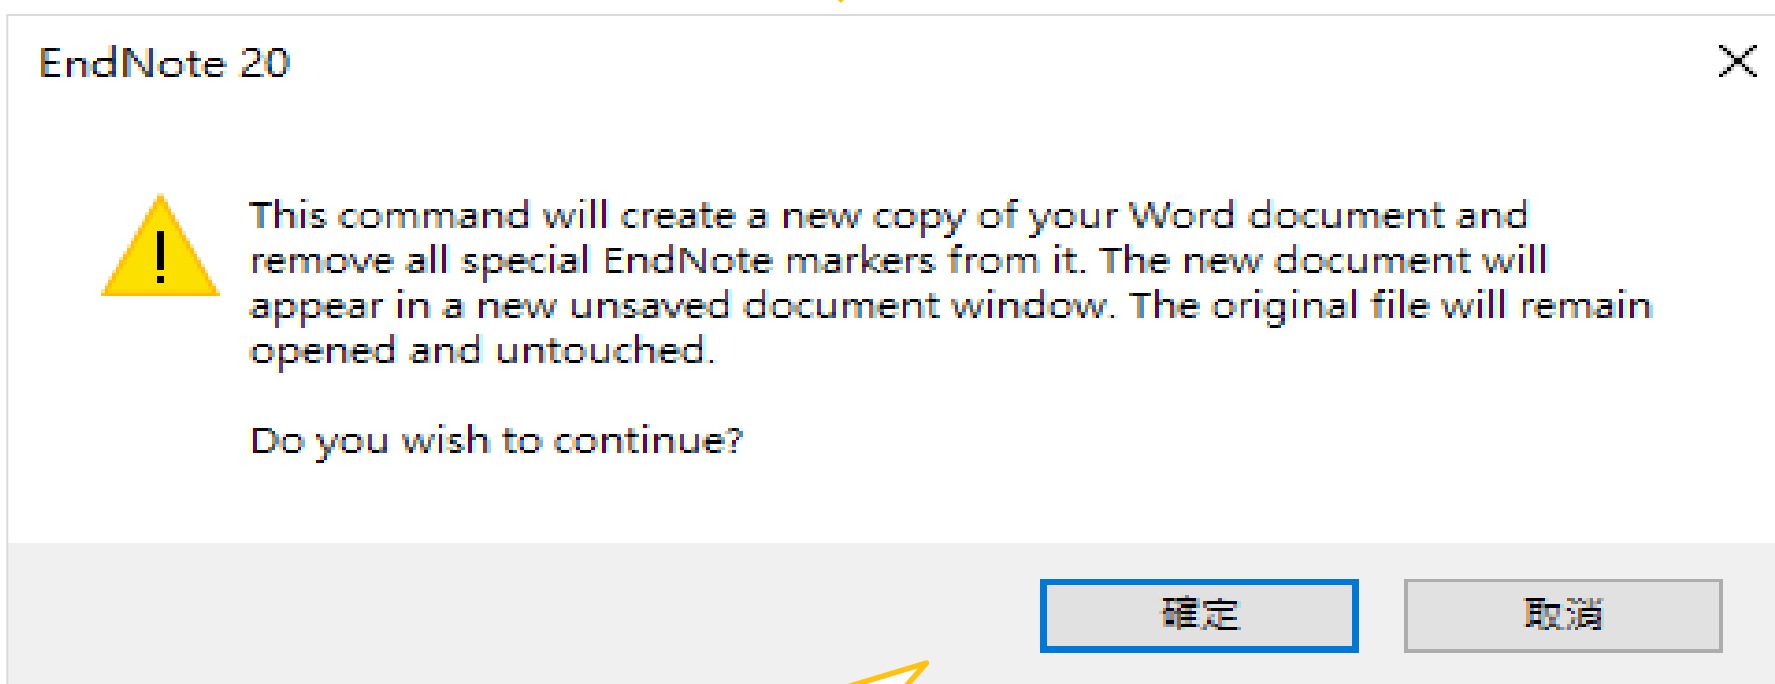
EndNote 20

This command will create a new copy of your Word document and remove all special EndNote markers from it. The new document will appear in a new unsaved document window. The original file will remain opened and untouched.

Do you wish to continue?

確定

取消